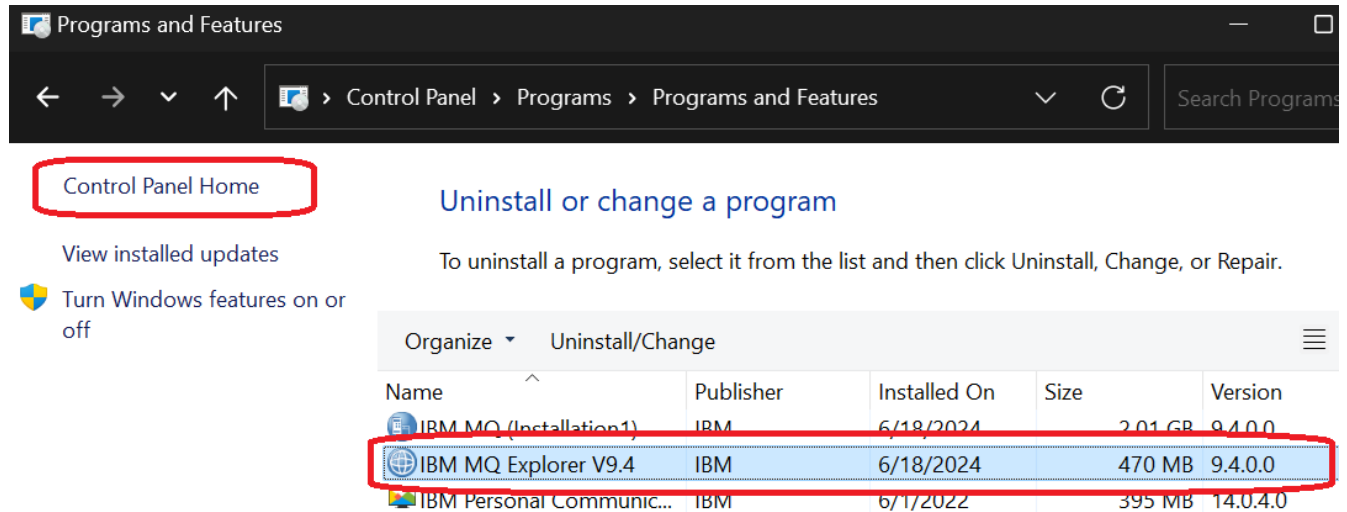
Programs and Features

Control Panel > Programs > Programs and Features

Search Programs

Control Panel Home

View installed updates

Turn Windows features on or off

Uninstall or change a program

To uninstall a program, select it from the list and then click Uninstall, Change, or Repair.

Organize Uninstall/Change

| Name | Publisher | Installed On | Size | Version |
|---|---|---|---|---|
| IBM MQ (Installation1) | IBM | 6/18/2024 | 2.01 GB | 9.4.0.0 |
| IBM MQ Explorer V9.4 | IBM | 6/18/2024 | 470 MB | 9.4.0.0 |
| IBM Personal Communic... | IBM | 6/1/2022 | 395 MB | 14.0.4.0 |